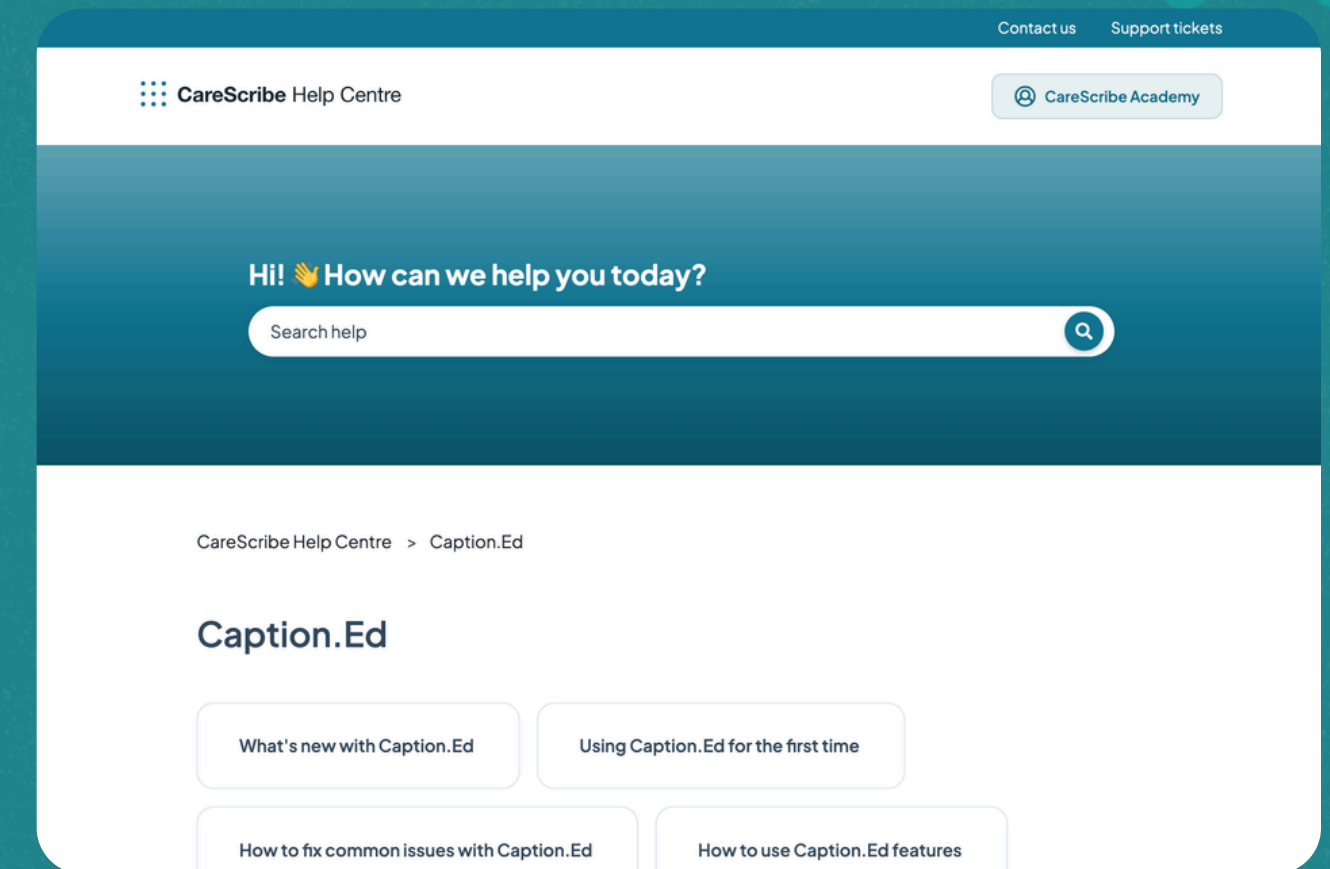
Contact us Support tickets

CareScribe Help Centre

CareScribe Academy

Hi! 👋 How can we help you today?

Search help

CareScribe Help Centre > Caption.Ed

Caption.Ed

What's new with Caption.Ed

Using Caption.Ed for the first time

How to fix common issues with Caption.Ed

How to use Caption.Ed features